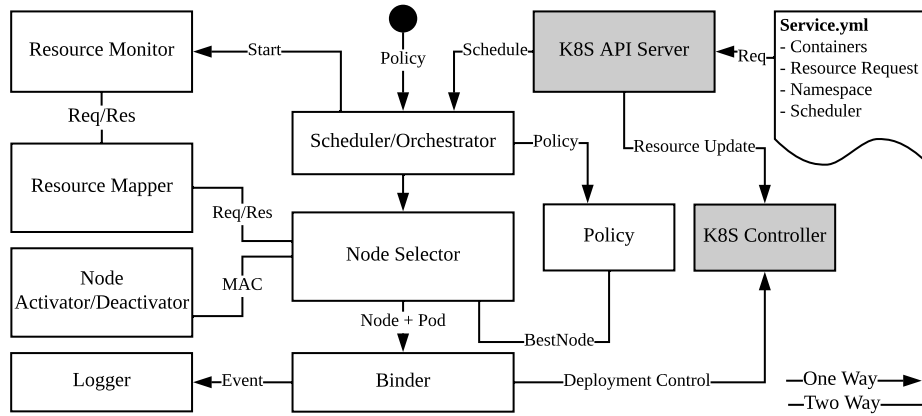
Resource Monitor

Start

Policy

Schedule

K8S API Server

Req

Service.yml
- Containers
- Resource Request
- Namespace
- Scheduler

Req/Res

Scheduler/Orchestrator

Policy

Resource Update

Resource Mapper

Req/Res

Policy

K8S Controller

Node Selector

Node Activator/Deactivator

MAC

Node + Pod

BestNode

Logger

Event

Binder

Deployment Control

One Way

Two Way